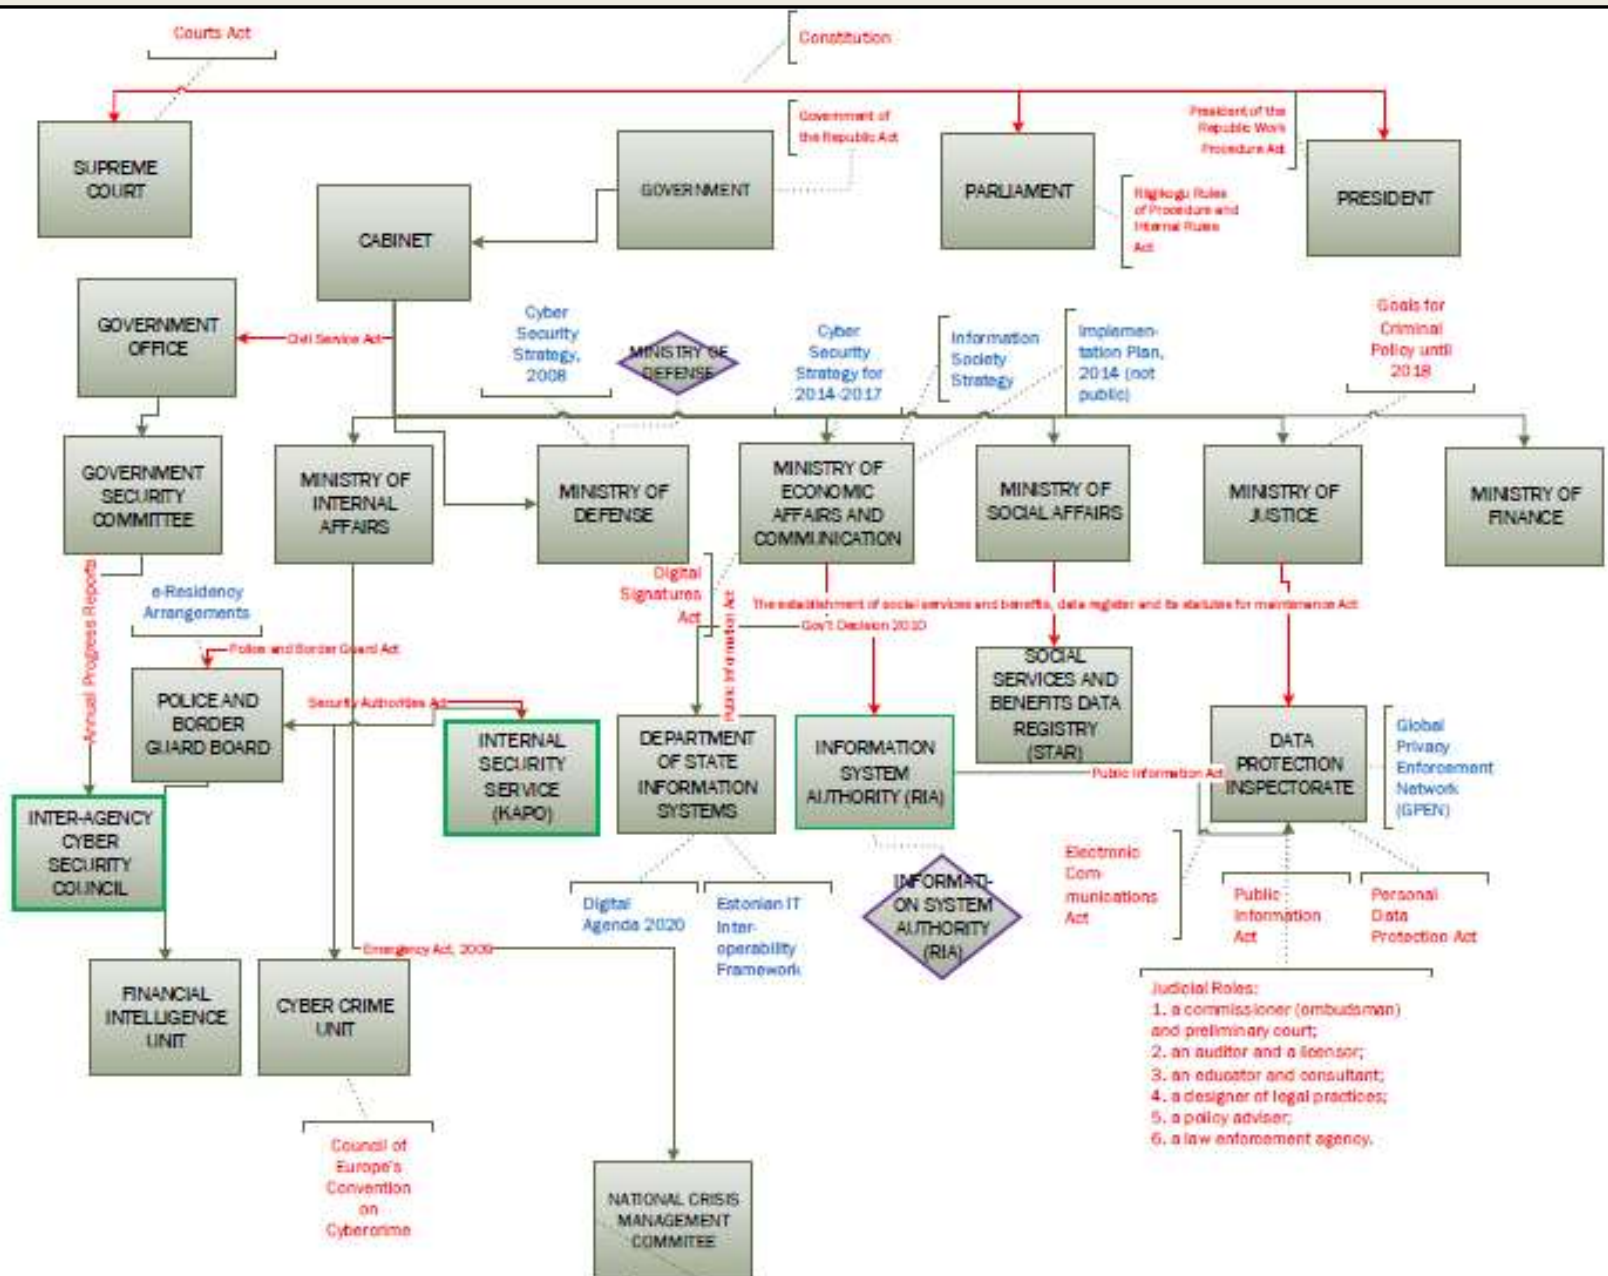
Courts Act

Constitution

SUPREME COURT

Government of the Republic Act

GOVERNMENT

PARLIAMENT

President of the Republic Work Procedure Act

PRESIDENT

Riigikogu Rules of Procedure and Internal Rules Act

CABINET

GOVERNMENT OFFICE

Civil Service Act

Cyber Security Strategy, 2008

MINISTRY OF DEFENSE

Cyber Security Strategy for 2014-2017

Information Society Strategy

Implementation Plan, 2014 (not public)

Goals for Criminal Policy until 2018

GOVERNMENT SECURITY COMMITTEE

MINISTRY OF INTERNAL AFFAIRS

MINISTRY OF DEFENSE

MINISTRY OF ECONOMIC AFFAIRS AND COMMUNICATION

MINISTRY OF SOCIAL AFFAIRS

MINISTRY OF JUSTICE

MINISTRY OF FINANCE

Annual Progress Reports

e-Residency Arrangements

Digital Signatures Act

Public Information Act

The establishment of social services and benefits, data register and its statutes for maintenance Act

Gov't Decision 2010

Police and Border Guard Act

POLICE AND BORDER GUARD BOARD

Security Authorities Act

INTERNAL SECURITY SERVICE (KAPO)

DEPARTMENT OF STATE INFORMATION SYSTEMS

INFORMATION SYSTEM AUTHORITY (RIA)

SOCIAL SERVICES AND BENEFITS DATA REGISTRY (STAR)

Public Information Act

DATA PROTECTION INSPECTORATE

Global Privacy Enforcement Network (GPEN)

INTER-AGENCY CYBER SECURITY COUNCIL

Digital Agenda 2020

Estonian IT Interoperability Framework

INFORMATION SYSTEM AUTHORITY (RIA)

Electronic Communications Act

Public Information Act

Personal Data Protection Act

Emergency Act, 2009

FINANCIAL INTELLIGENCE UNIT

CYBER CRIME UNIT

Judicial Roles:
1. a commissioner (ombudsman) and preliminary court;
2. an auditor and a licensor;
3. an educator and consultant;
4. a designer of legal practices;
5. a policy adviser;
6. a law enforcement agency.

Council of Europe's Convention on Cybercrime

NATIONAL CRISIS MANAGEMENT COMMITEE